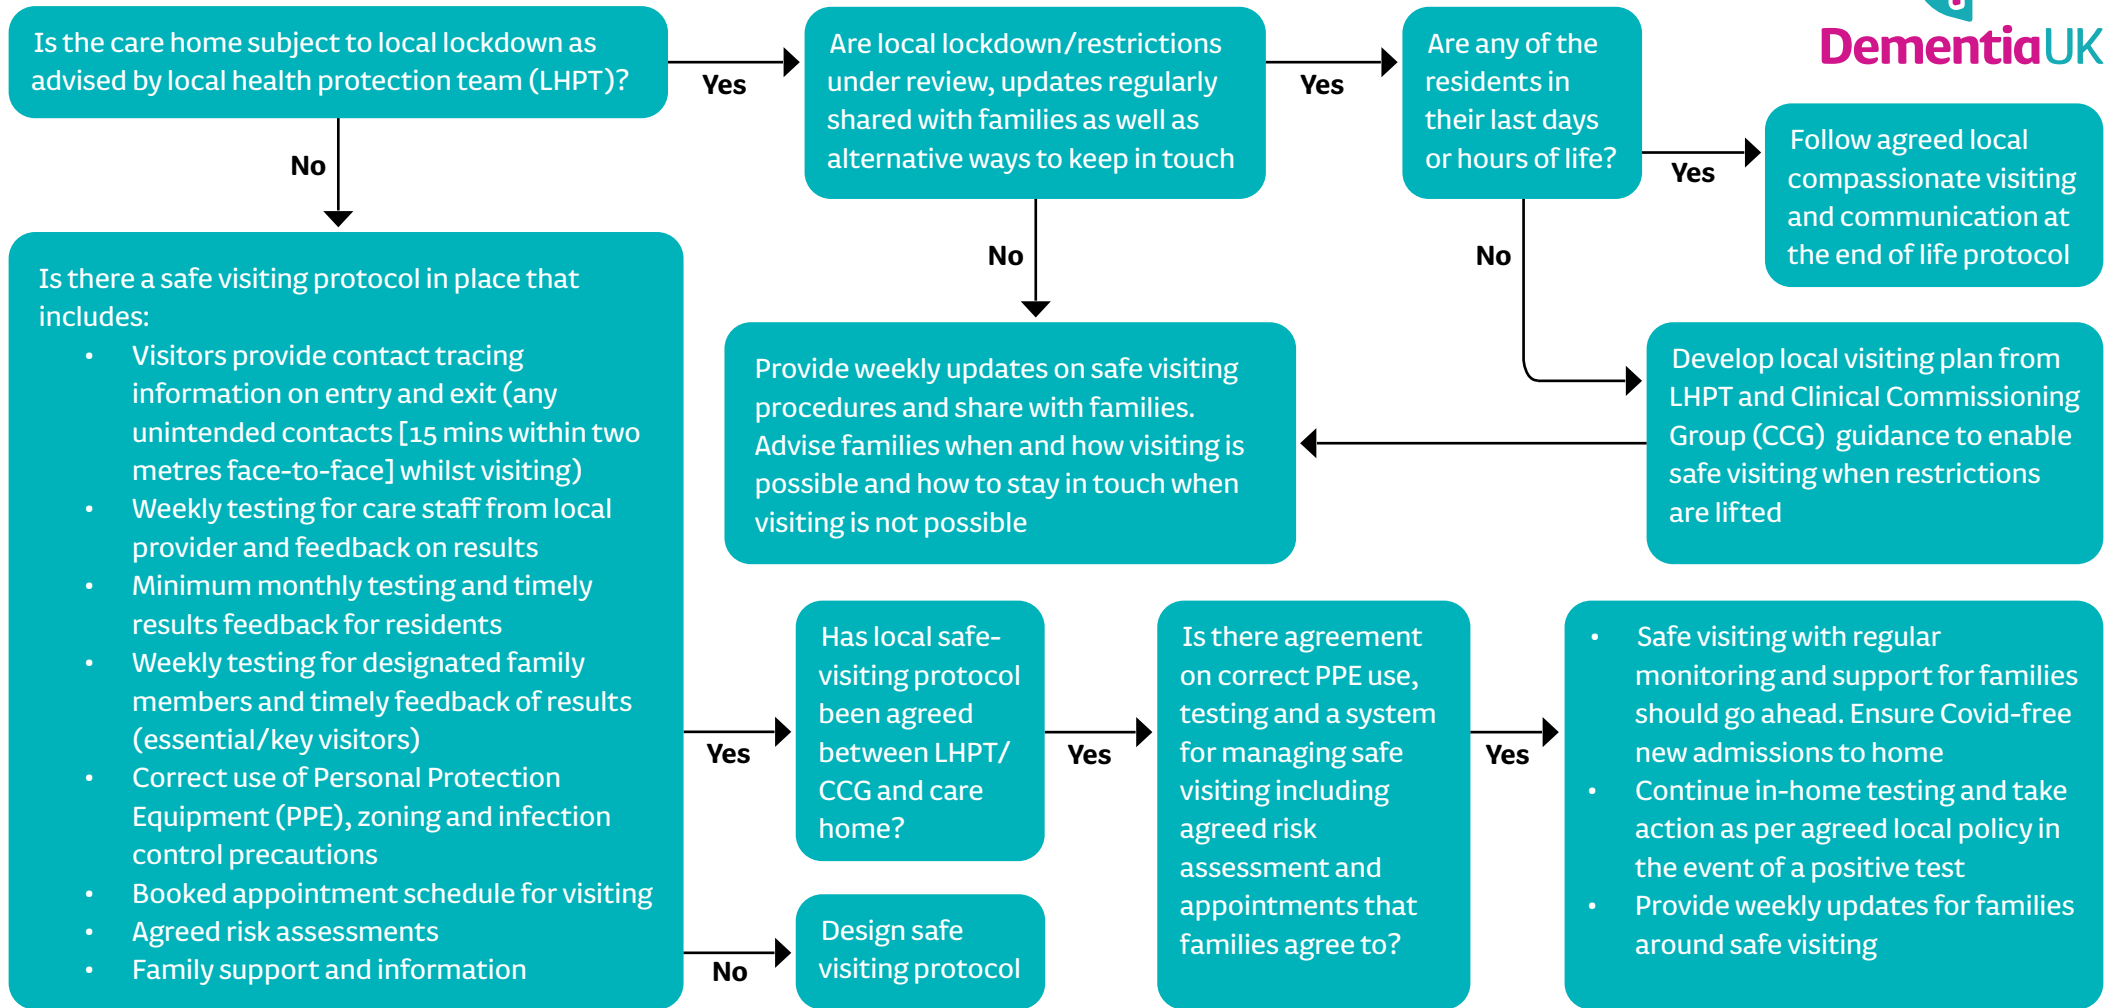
DementiaUK

Is the care home subject to local lockdown as advised by local health protection team (LHPT)?

Yes

Are local lockdown/restrictions under review, updates regularly shared with families as well as alternative ways to keep in touch

Yes

Are any of the residents in their last days or hours of life?

Yes

Follow agreed local compassionate visiting and communication at the end of life protocol

No

No

No

Is there a safe visiting protocol in place that includes:
• Visitors provide contact tracing information on entry and exit (any unintended contacts [15 mins within two metres face-to-face] whilst visiting)
• Weekly testing for care staff from local provider and feedback on results
• Minimum monthly testing and timely results feedback for residents
• Weekly testing for designated family members and timely feedback of results (essential/key visitors)
• Correct use of Personal Protection Equipment (PPE), zoning and infection control precautions
• Booked appointment schedule for visiting
• Agreed risk assessments
• Family support and information

Provide weekly updates on safe visiting procedures and share with families. Advise families when and how visiting is possible and how to stay in touch when visiting is not possible

Develop local visiting plan from LHPT and Clinical Commissioning Group (CCG) guidance to enable safe visiting when restrictions are lifted

Yes

Has local safe-visiting protocol been agreed between LHPT/CCG and care home?

Yes

Is there agreement on correct PPE use, testing and a system for managing safe visiting including agreed risk assessment and appointments that families agree to?

Yes

• Safe visiting with regular monitoring and support for families should go ahead. Ensure Covid-free new admissions to home
• Continue in-home testing and take action as per agreed local policy in the event of a positive test
• Provide weekly updates for families around safe visiting

No

Design safe visiting protocol